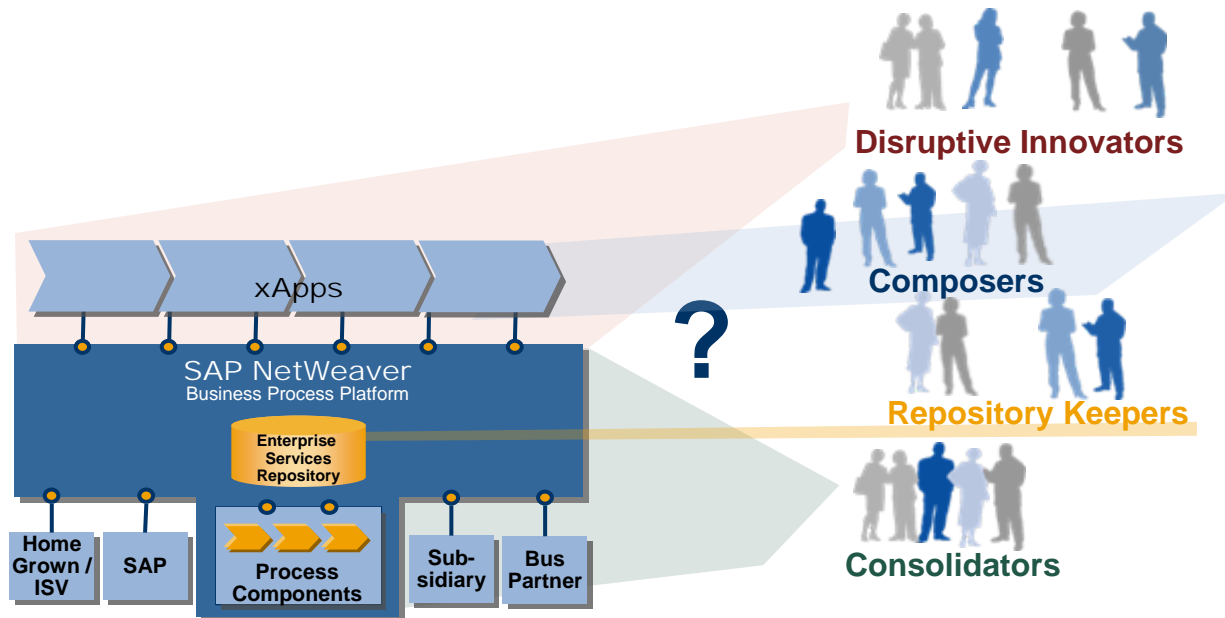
Disruptive Innovators

xApps

Composers

?

SAP NetWeaver
Business Process Platform

Repository Keepers

Enterprise Services Repository

Consolidators

Home Grown / ISV

SAP

Process Components

Sub-sidiary

Bus Partner